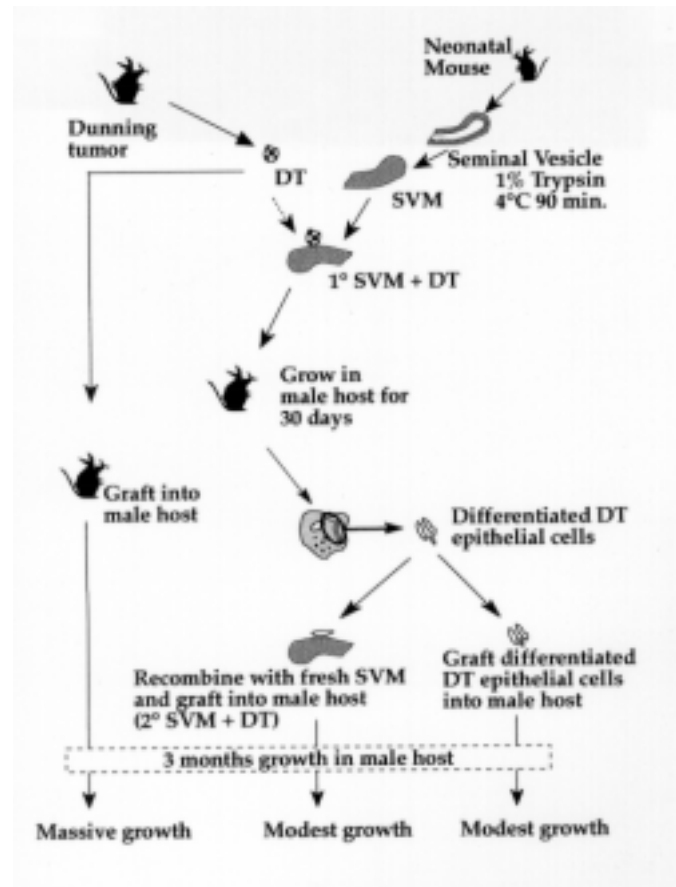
Neonatal Mouse

Dunning tumor

DT

Seminal Vesicle
1% Trypsin
4°C 90 min.

SVM

1° SVM + DT

Grow in male host for 30 days

Graft into male host

Differentiated DT epithelial cells

Recombine with fresh SVM and graft into male host (2° SVM + DT)

Graft differentiated DT epithelial cells into male host

3 months growth in male host

Massive growth

Modest growth

Modest growth